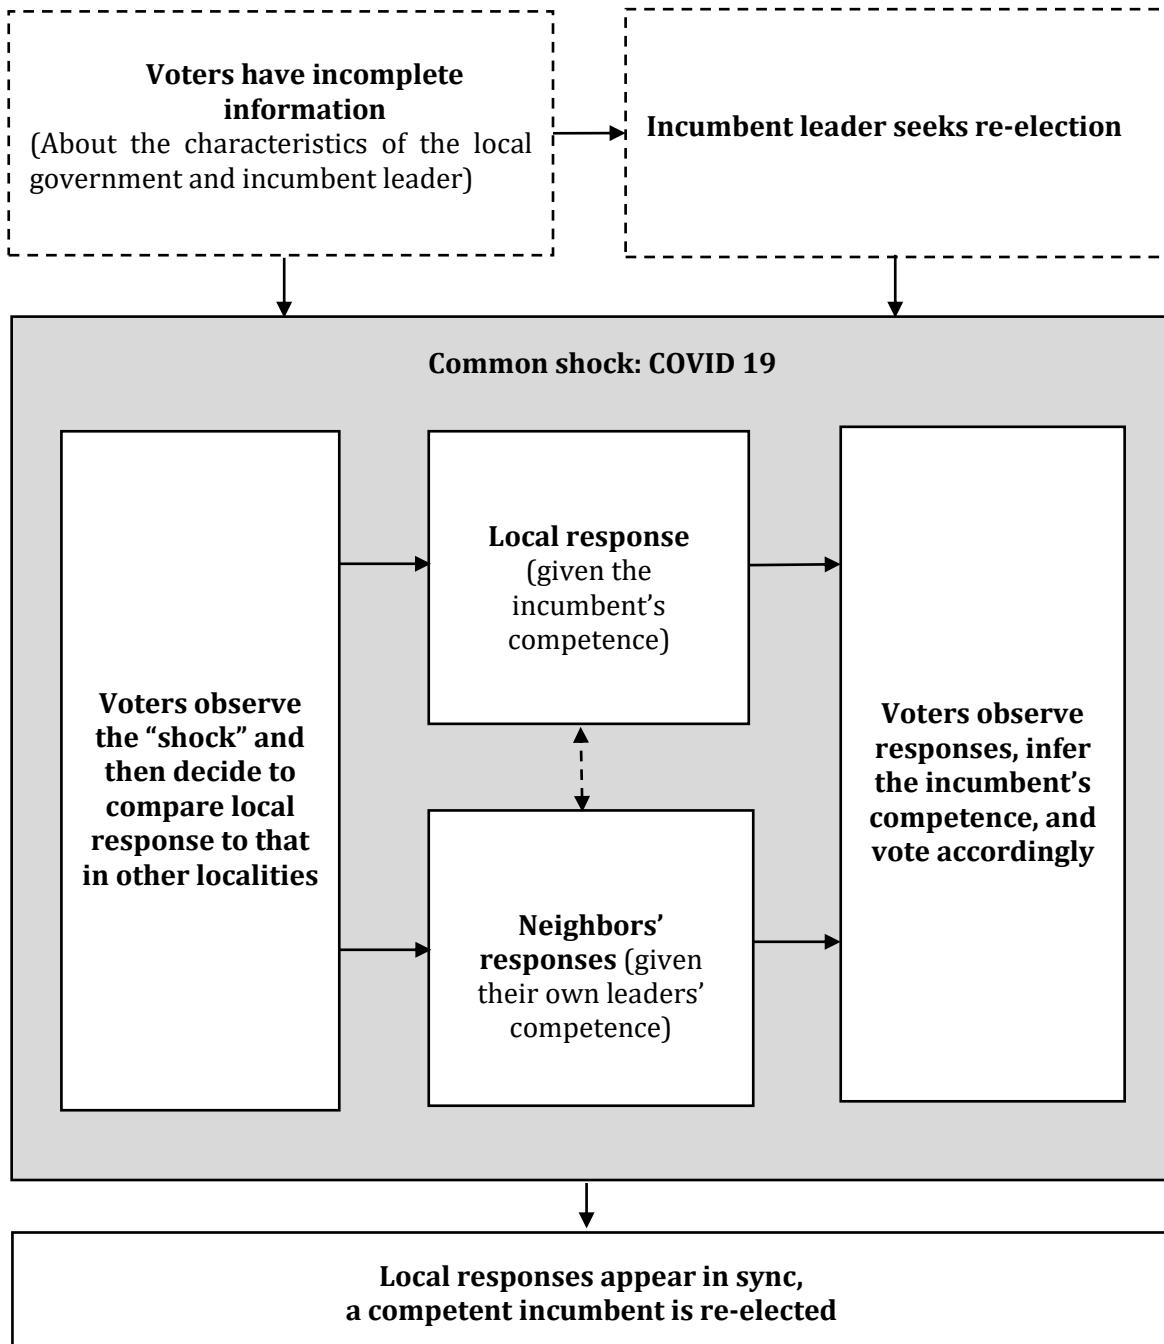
Voters have incomplete information
(About the characteristics of the local government and incumbent leader)

Incumbent leader seeks re-election

Common shock: COVID 19

Voters observe the "shock" and then decide to compare local response to that in other localities

Local response
(given the incumbent's competence)

Neighbors' responses (given their own leaders' competence)

Voters observe responses, infer the incumbent's competence, and vote accordingly

Local responses appear in sync,
a competent incumbent is re-elected